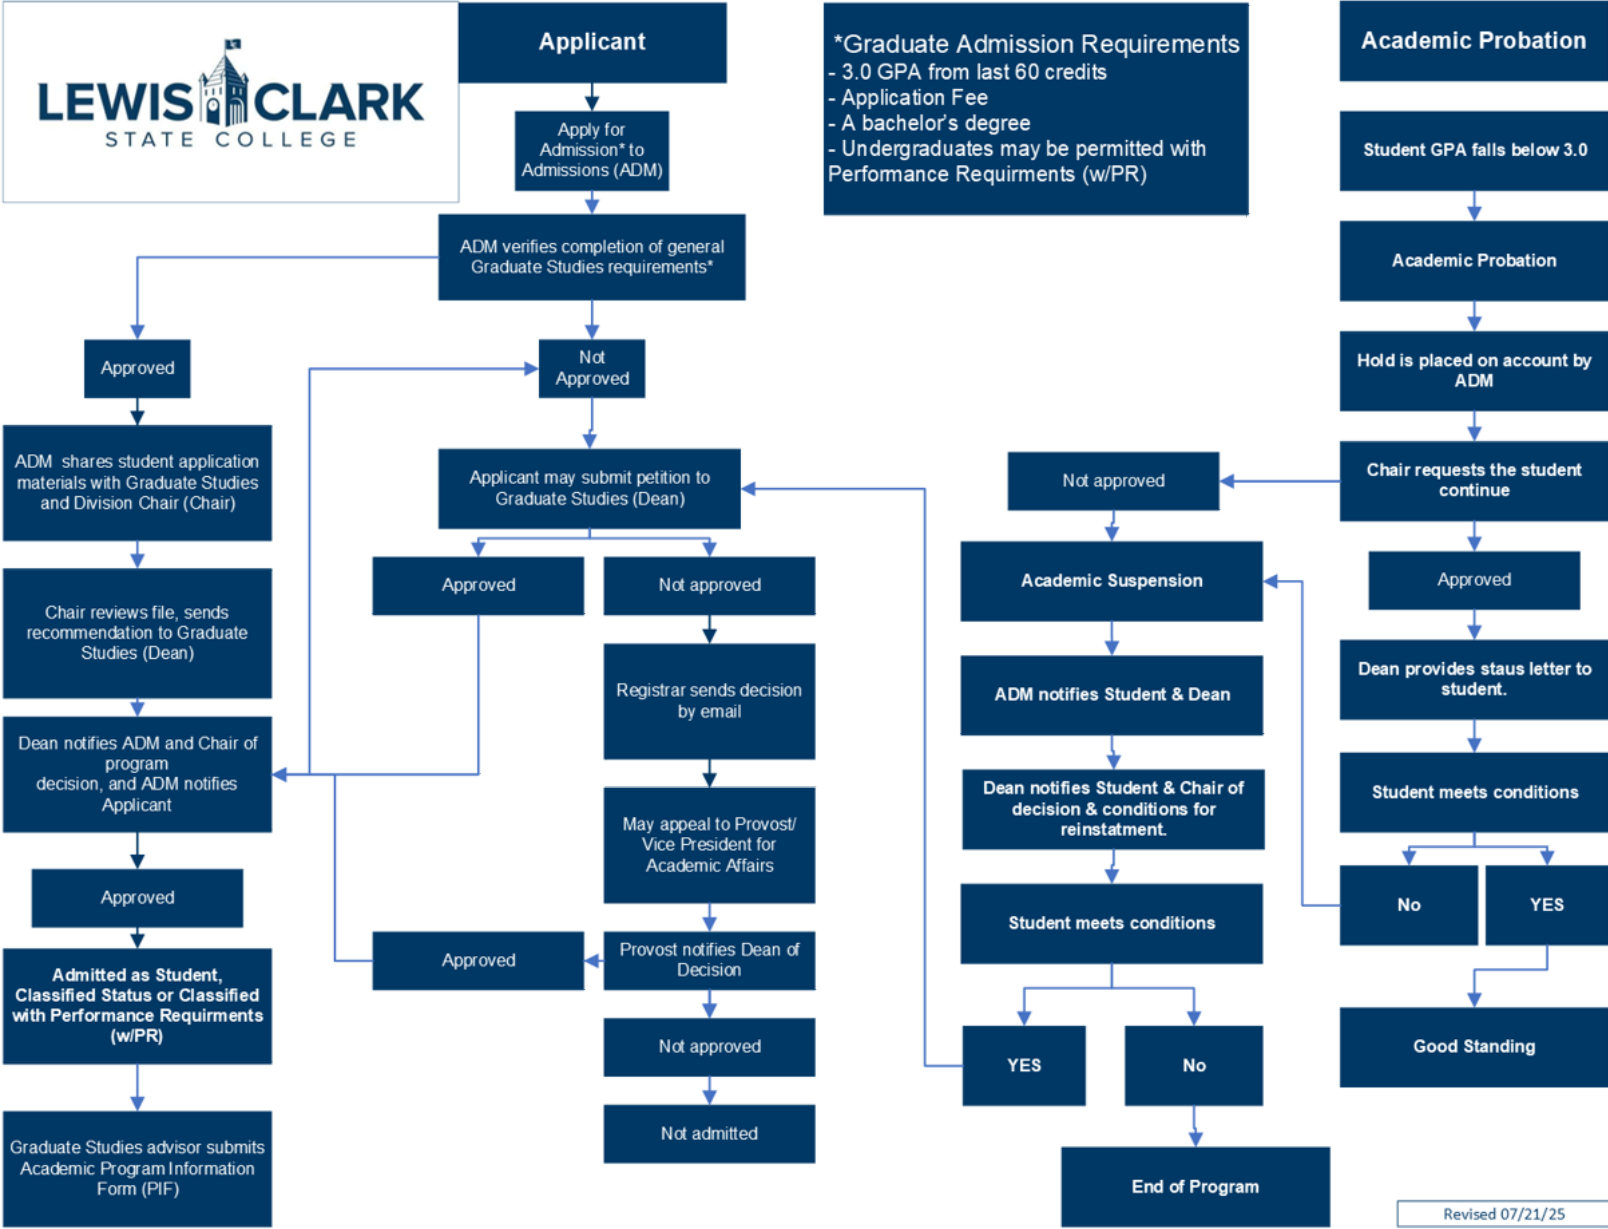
LEWIS CLARK
STATE COLLEGE

Applicant

Apply for Admission* to Admissions (ADM)

ADM verifies completion of general Graduate Studies requirements*

Approved

Not Approved

ADM shares student application materials with Graduate Studies and Division Chair (Chair)

Chair reviews file, sends recommendation to Graduate Studies (Dean)

Dean notifies ADM and Chair of program decision, and ADM notifies Applicant

Approved

Admitted as Student, Classified Status or Classified with Performance Requirments (w/PR)

Graduate Studies advisor submits Academic Program Information Form (PIF)

Applicant may submit petition to Graduate Studies (Dean)

Approved

Not approved

Registrar sends decision by email

May appeal to Provost/ Vice President for Academic Affairs

Provost notifies Dean of Decision

Approved

Not approved

Not admitted

*Graduate Admission Requirements
- 3.0 GPA from last 60 credits
- Application Fee
- A bachelor's degree
- Undergraduates may be permitted with Performance Requirments (w/PR)

Academic Probation

Student GPA falls below 3.0

Academic Probation

Hold is placed on account by ADM

Chair requests the student continue

Not approved

Approved

Academic Suspension

ADM notifies Student & Dean

Dean notifies Student & Chair of decision & conditions for reinstatment.

Student meets conditions

YES

No

End of Program

Dean provides staus letter to student.

Student meets conditions

No

YES

Good Standing

Revised 07/21/25